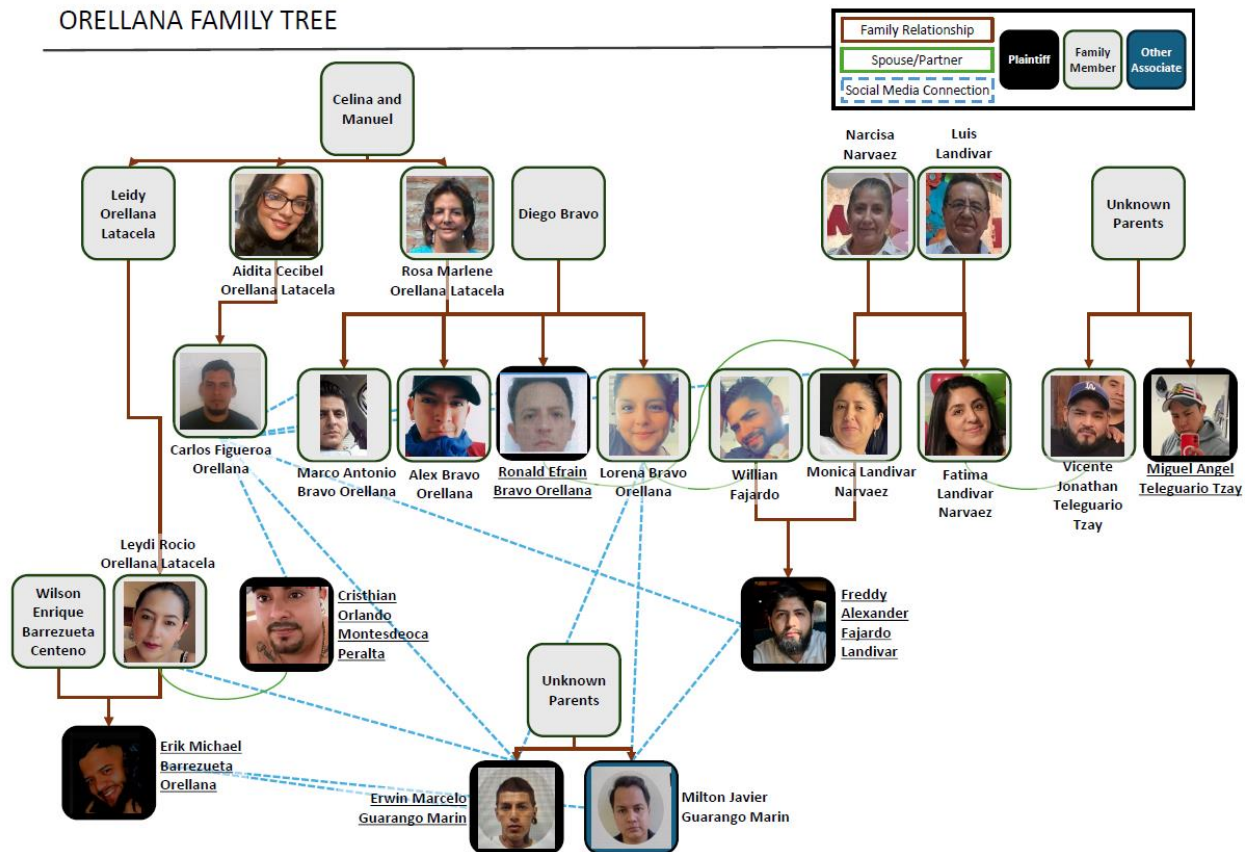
ORELLANA FAMILY TREE

Family Relationship
Spouse/Partner
Social Media Connection
Plaintiff
Family Member
Other Associate

Celina and Manuel

Leidy Orellana Latacela

Aidita Cecibel Orellana Latacela

Rosa Marlene Orellana Latacela

Diego Bravo

Narcisa Narvaez

Luis Landivar

Unknown Parents

Carlos Figueroa Orellana

Marco Antonio Bravo Orellana

Alex Bravo Orellana

Ronald Efrain Bravo Orellana

Lorena Bravo Orellana

Willian Fajardo

Monica Landivar Narvaez

Fatima Landivar Narvaez

Vicente Jonathan Teleguario Tzay

Miguel Angel Teleguario Tzay

Leydi Rocio Orellana Latacela

Wilson Enrique Barrezueta Centeno

Cristhian Orlando Montesdeoca Peralta

Freddy Alexander Fajardo Landivar

Unknown Parents

Erik Michael Barrezueta Orellana

Erwin Marcelo Guarango Marin

Milton Javier Guarango Marin